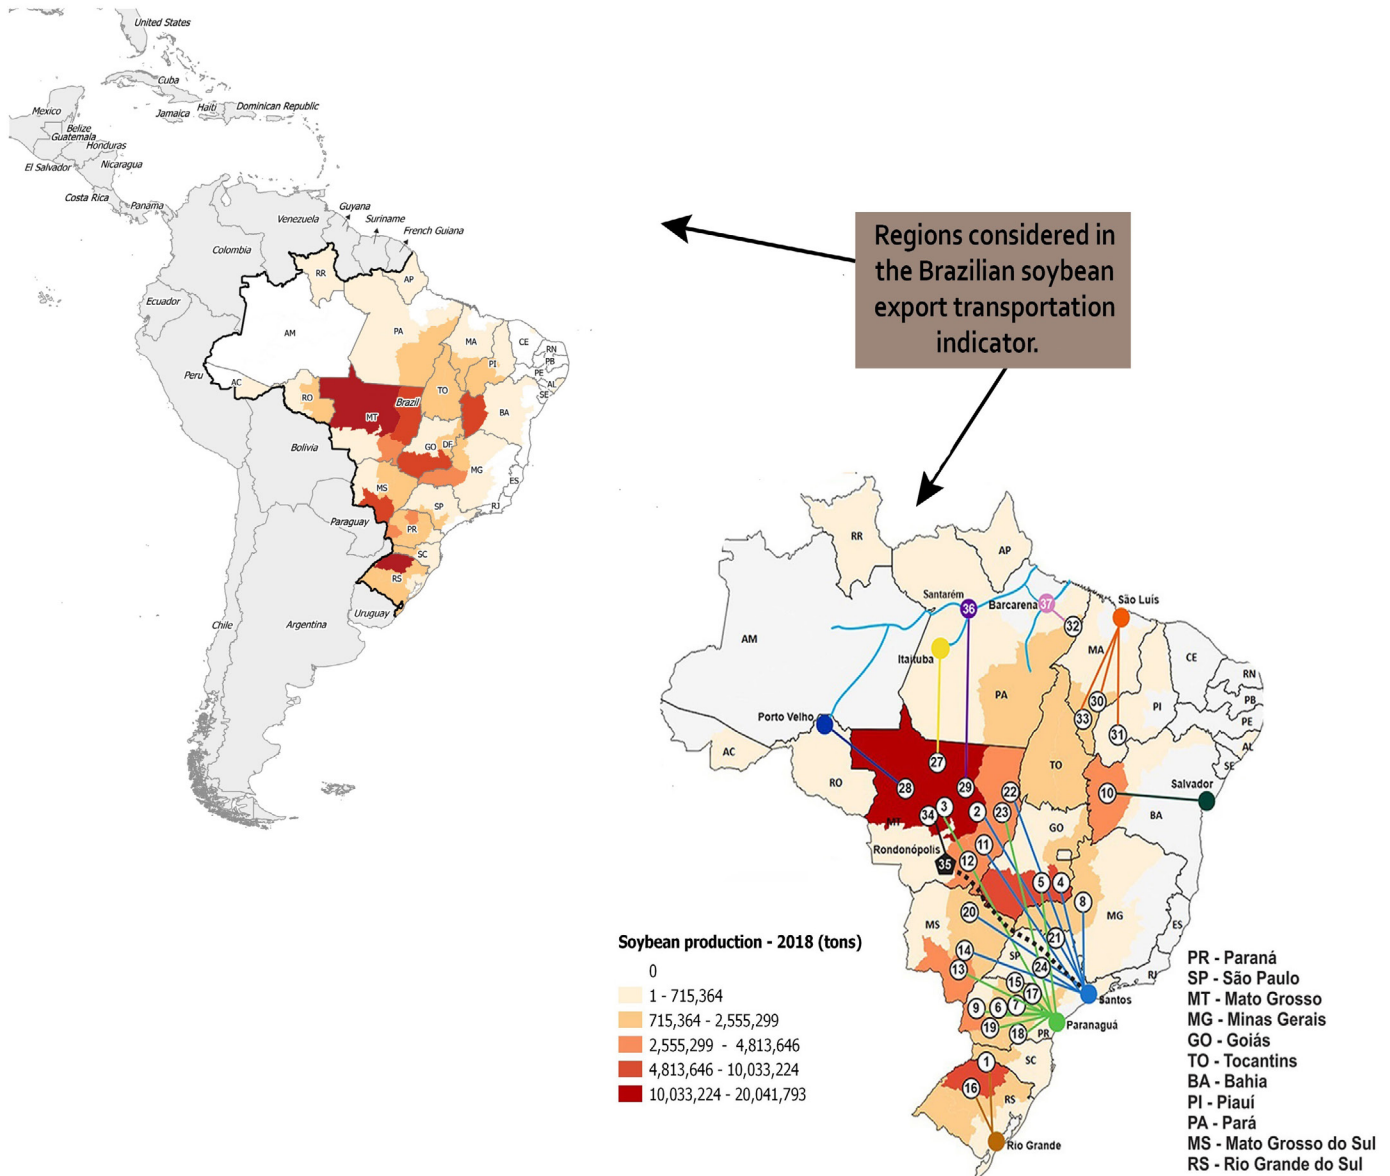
United States
Cuba
Mexico
Haiti
Dominican Republic
Jamaica
Belize
Guatemala
Honduras
El Salvador
Nicaragua
Costa Rica
Panama
Guyana
Suriname
French Guiana
Venezuela
Colombia
Ecuador
RR
AP
AM
PA
MA
CE
RN
PB
PI
PE
AL
SE
Peru
AC
RO
MT
Brazil
TO
BA
Bolivia
GO
DF
MG
ES
MS
SP
RJ
Paraguay
PR
SC
RS
Uruguay
Chile
Argentina

Regions considered in the Brazilian soybean export transportation indicator.

RR
AP
Santarém
36
Barcarena
37
São Luís
32
AM
Itaituba
MA
CE
RN
PB
PE
AL
SE
PA
30
33
PI
31
Porto Velho
AC
RO
27
28
29
22
TO
10
Salvador
BA
3
MT
34
2
23
GO
Rondonópolis
11
35
12
5
4
8
MG
20
MS
21
ES
14
SP
13
24
RJ
15
17
Santos
9
6
7
19
18
PR
Paranaguá
SC
1
16
RS
Rio Grande

Soybean production - 2018 (tons)
0
1 - 715,364
715,364 - 2,555,299
2,555,299 - 4,813,646
4,813,646 - 10,033,224
10,033,224 - 20,041,793

PR - Paraná
SP - São Paulo
MT - Mato Grosso
MG - Minas Gerais
GO - Goiás
TO - Tocantins
BA - Bahia
PI - Piauí
PA - Pará
MS - Mato Grosso do Sul
RS - Rio Grande do Sul